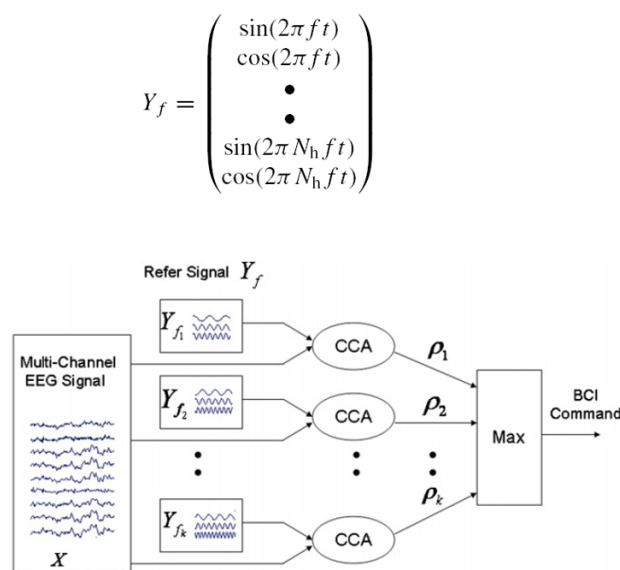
$Y_f = \begin{pmatrix} \sin(2\pi f t) \\ \cos(2\pi f t) \\ \bullet \\ \bullet \\ \sin(2\pi N_h f t) \\ \cos(2\pi N_h f t) \end{pmatrix}$

Refer Signal $Y_f$

$Y_{f_1}$

$Y_{f_2}$

$Y_{f_k}$

Multi-Channel EEG Signal

$X$

CCA

CCA

CCA

$\rho_1$

$\rho_2$

$\rho_k$

Max

BCI Command